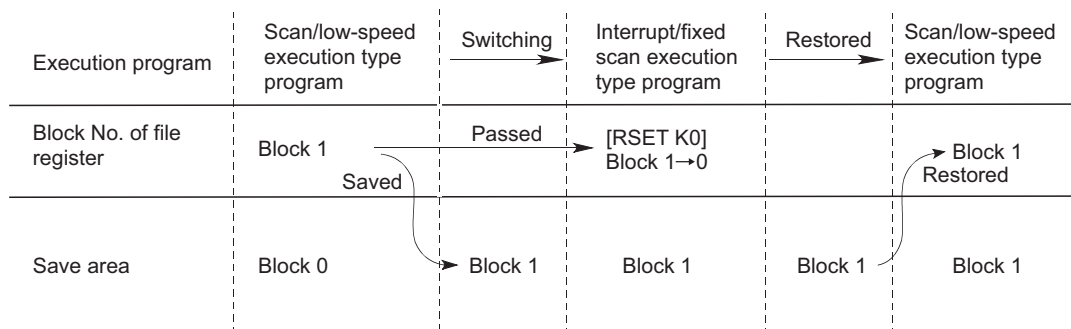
| Execution program | Scan/low-speed execution type program | Switching | Interrupt/fixed scan execution type program | Restored | Scan/low-speed execution type program |
|---|---|---|---|---|---|
| Block No. of file register | Block 1 Saved | Passed | [RSET K0] Block 1→0 | | Block 1 Restored |
| Save area | Block 0 | Block 1 | Block 1 | Block 1 | Block 1 |